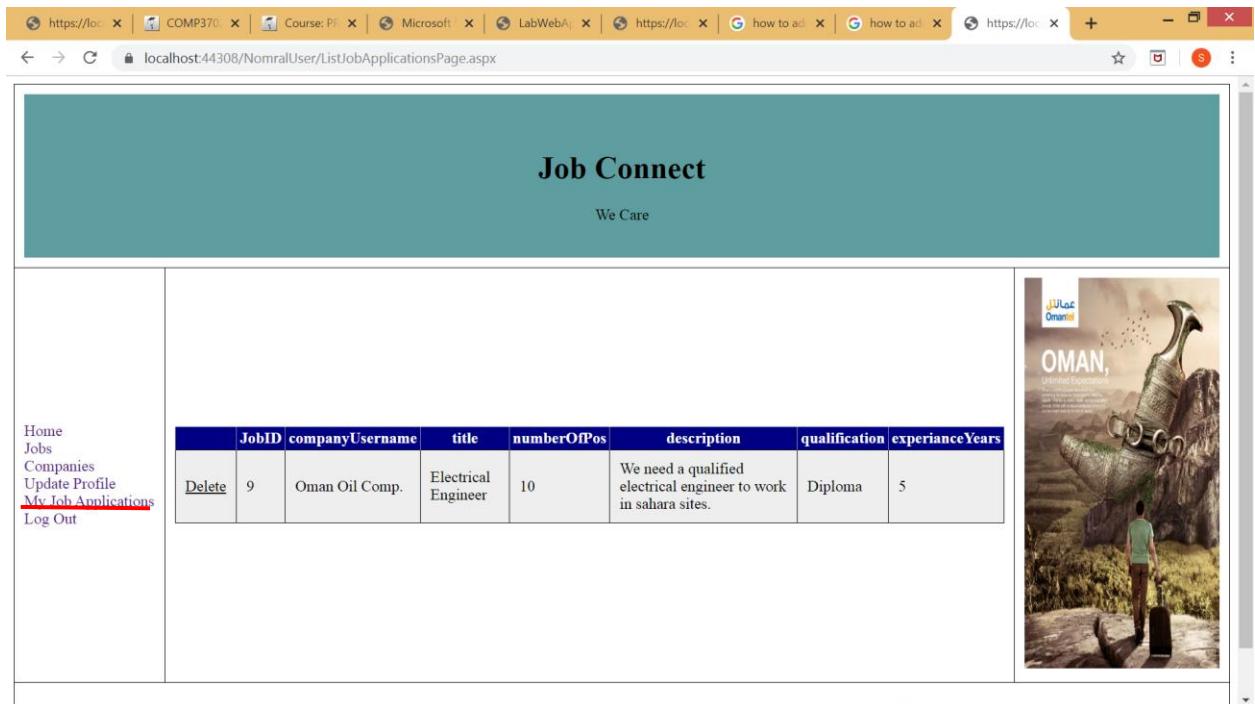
https://loc ×
COMP370 ×
Course: P ×
Microsoft ×
LabWebA ×
https://loc ×
how to ad ×
how to ad ×
https://loc ×
+

localhost:44308/NomralUser/ListJobApplicationsPage.aspx

S

Job Connect

We Care

Home
Jobs
Companies
Update Profile
My Job Applications
Log Out

| | JobID | companyUsername | title | numberOfPos | description | qualification | experianceYears |
|---|---|---|---|---|---|---|---|
| Delete | 9 | Oman Oil Comp. | Electrical Engineer | 10 | We need a qualified electrical engineer to work in sahara sites. | Diploma | 5 |

عمانتل
Omantel

OMAN,
Unlimited Expectations
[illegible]